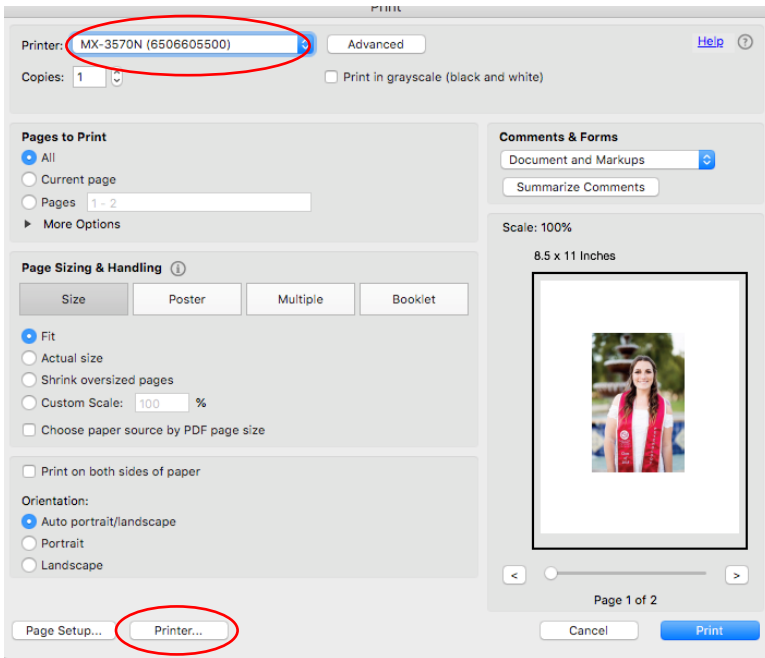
Print

Printer: MX-3570N (6506605500)
Advanced
Help ?
Copies: 1
Print in grayscale (black and white)

Pages to Print
All
Current page
Pages 1 - 2
More Options

Comments & Forms
Document and Markups
Summarize Comments

Scale: 100%
8.5 x 11 Inches

Page Sizing & Handling
Size
Poster
Multiple
Booklet
Fit
Actual size
Shrink oversized pages
Custom Scale: 100 %
Choose paper source by PDF page size

Print on both sides of paper
Orientation:
Auto portrait/landscape
Portrait
Landscape

<
>
Page 1 of 2

Page Setup...
Printer...
Cancel
Print